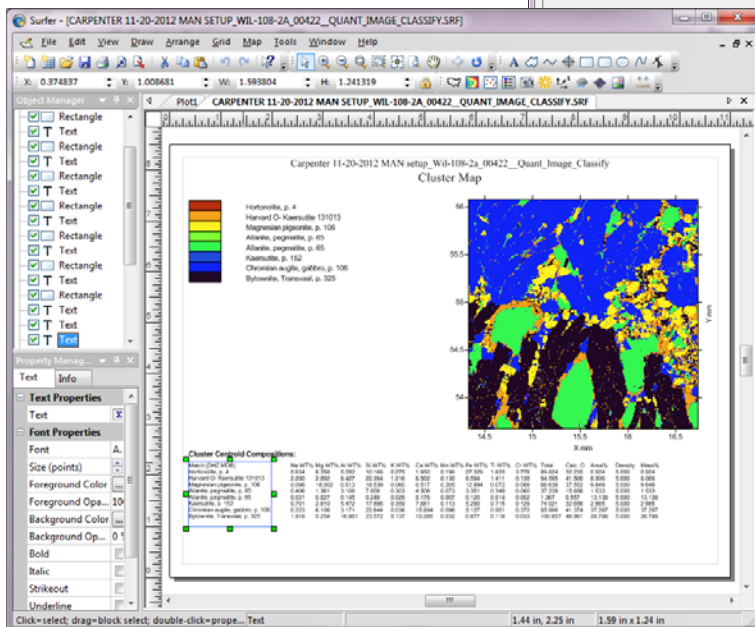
Surfer - [CARPENTER 11-20-2012 MAN SETUP_WIL-108-2A_00422__QUANT_IMAGE_CLASSIFY.SRF]

File Edit View Draw Arrange Grid Map Tools Window Help

X: 0.374837 Y: 1.008681 W: 1.593804 H: 1.241319

Object Manager

Rectangle
Text
Rectangle
Text
Rectangle
Text
Rectangle
Text
Rectangle
Text
Rectangle
Text
Rectangle
Text
Text
Text

Property Manag...

Text Info

Text Properties
Text
Font Properties
Font
Size (points)
Foreground Color
Foreground Opa...
Background Color
Background Op...
Bold
Italic
Strikeout
Underline

Plot1 CARPENTER 11-20-2012 MAN SETUP_WIL-108-2A_00422__QUANT_IMAGE_CLASSIFY.SRF

Carpenter 11-20-2012 MAN setup_Wil-108-2a_00422__Quant_Image_Classify
Cluster Map

Hortonolite, p. 4
Harvard O- Kaersutite 131013
Magnesian pigeonite, p. 106
Allanite, pegmatite, p. 65
Allanite, pegmatite, p. 65
Kaersutite, p. 152
Chromian augite, gabbro, p. 106
Bytownite, Transvaal, p. 325

56
55.5
55
54.5
54
Y mm
14.5 15 15.5 16 16.5
X mm

Cluster Centroid Compositions:

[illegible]

Click=select; drag=block select; double-click=prope... Text 1.44 in, 2.25 in 1.59 in x 1.24 in